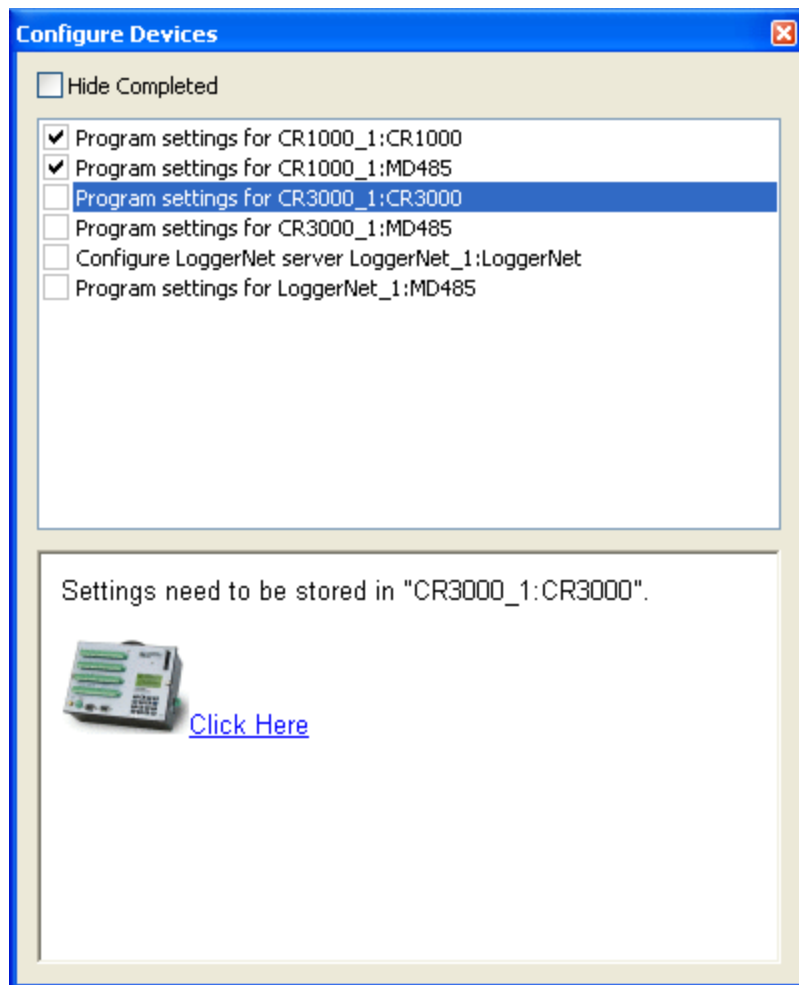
Configure Devices

Hide Completed

Program settings for CR1000_1:CR1000
Program settings for CR1000_1:MD485
Program settings for CR3000_1:CR3000
Program settings for CR3000_1:MD485
Configure LoggerNet server LoggerNet_1:LoggerNet
Program settings for LoggerNet_1:MD485

Settings need to be stored in "CR3000_1:CR3000".

Click Here